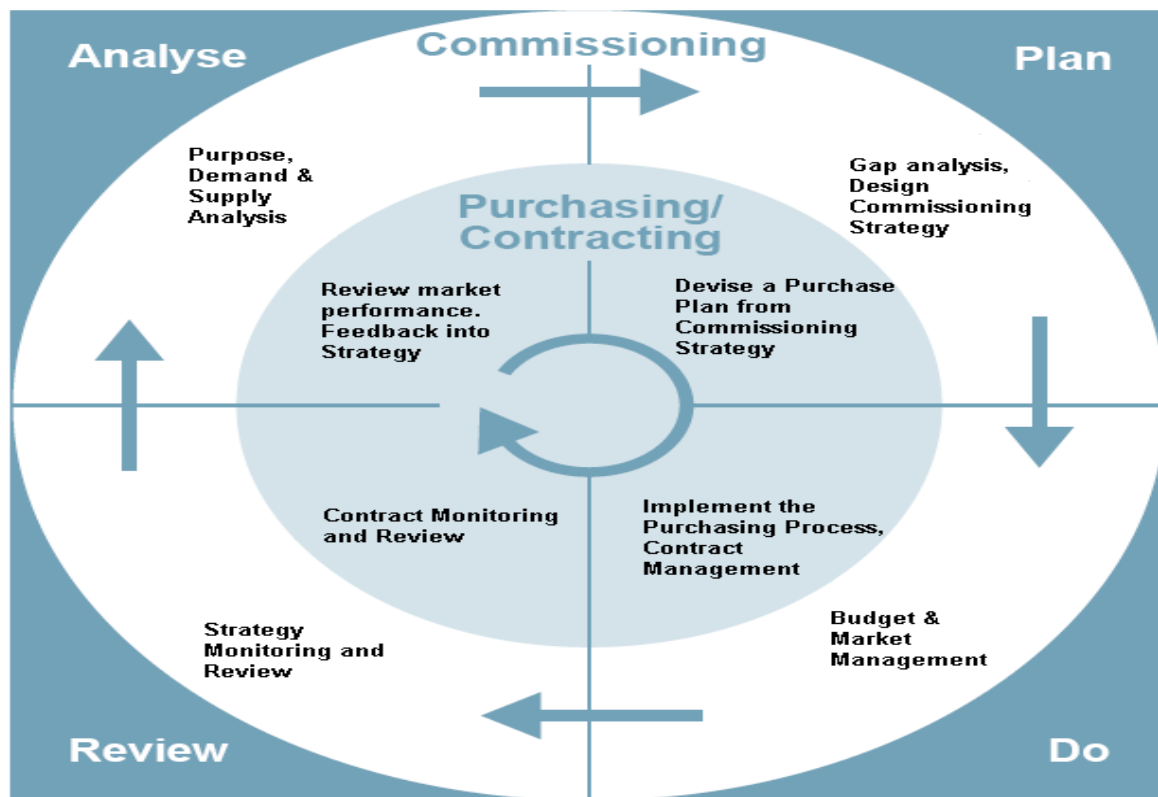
Analyse

Commissioning

Plan

Purpose, Demand & Supply Analysis

Gap analysis, Design Commissioning Strategy

Purchasing/ Contracting

Review market performance. Feedback into Strategy

Devise a Purchase Plan from Commissioning Strategy

Contract Monitoring and Review

Implement the Purchasing Process, Contract Management

Strategy Monitoring and Review

Budget & Market Management

Review

Do